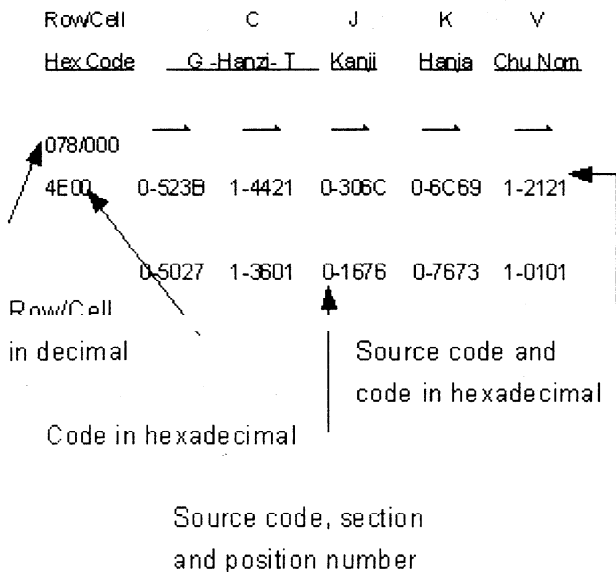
| Row/Cell | C | | J | K | V |
|---|---|---|---|---|---|
| Hex Code | G -Hanzi- T | | Kanji | Hanja | Chu Nom |
| 078/000 | | | | | |
| 4E00 | 0-523B | 1-4421 | 0-306C | 0-6C69 | 1-2121 |
| | 0-5027 | 1-3601 | 0-1676 | 0-7673 | 1-0101 |

Row/Cell in decimal

Source code and code in hexadecimal

Code in hexadecimal

Source code, section and position number